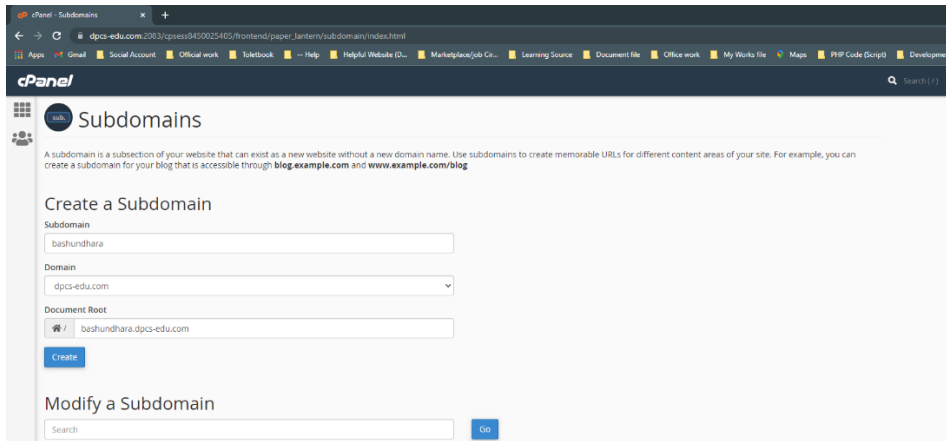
cPanel - Subdomains × +

dpcs-edu.com:2083/cpsess8450025405/frontend/paper_lantern/subdomain/index.html

Apps Gmail Social Account Official work Toletbook -- Help Helpful Website (D... Marketplace/Job Cir... Learning Source Document file Office work My Works file Maps PHP Code (Script) Developme

cPanel

Search ( / )

sub.

Subdomains

A subdomain is a subsection of your website that can exist as a new website without a new domain name. Use subdomains to create memorable URLs for different content areas of your site. For example, you can create a subdomain for your blog that is accessible through **blog.example.com** and **www.example.com/blog**

Create a Subdomain

Subdomain

bashundhara

Domain

dpcs-edu.com

Document Root

/ bashundhara.dpcs-edu.com

Create

Modify a Subdomain

Search

Go